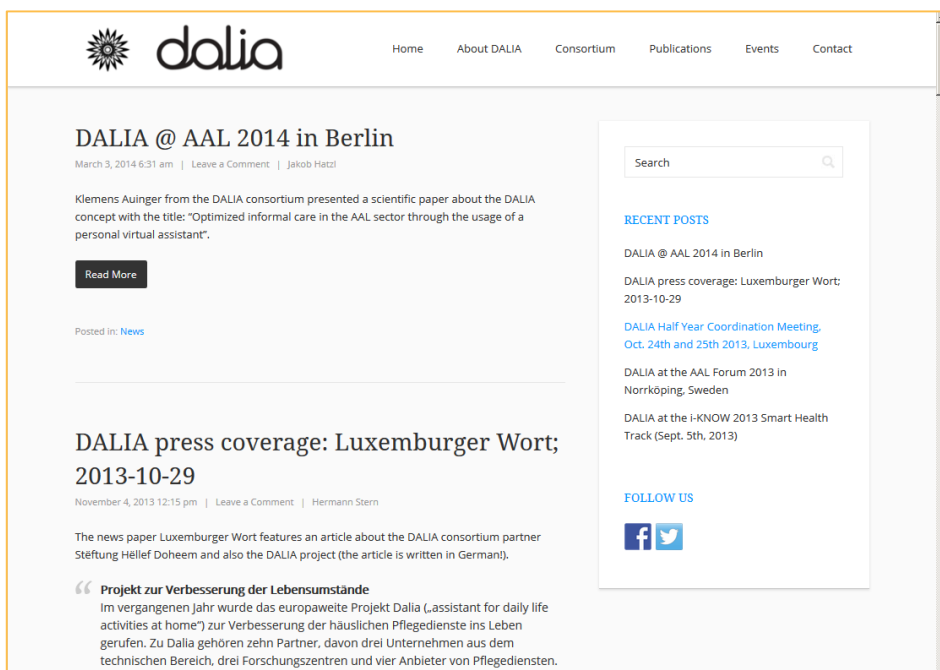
dalia

Home About DALIA Consortium Publications Events Contact

DALIA @ AAL 2014 in Berlin

March 3, 2014 6:31 am | Leave a Comment | Jakob Hatzl

Klemens Auinger from the DALIA consortium presented a scientific paper about the DALIA concept with the title: "Optimized informal care in the AAL sector through the usage of a personal virtual assistant".

Read More

Posted in: News

DALIA press coverage: Luxemburger Wort; 2013-10-29

November 4, 2013 12:15 pm | Leave a Comment | Hermann Stern

The news paper Luxemburger Wort features an article about the DALIA consortium partner Stëftung Hëllef Doheem and also the DALIA project (the article is written in German!).

Projekt zur Verbesserung der Lebensumstände
Im vergangenen Jahr wurde das europaweite Projekt Dalia („assistant for daily life activities at home") zur Verbesserung der häuslichen Pflegedienste ins Leben gerufen. Zu Dalia gehören zehn Partner, davon drei Unternehmen aus dem technischen Bereich, drei Forschungszentren und vier Anbieter von Pflegediensten.

Search

RECENT POSTS

DALIA @ AAL 2014 in Berlin

DALIA press coverage: Luxemburger Wort; 2013-10-29

DALIA Half Year Coordination Meeting, Oct. 24th and 25th 2013, Luxembourg

DALIA at the AAL Forum 2013 in Norrköping, Sweden

DALIA at the i-KNOW 2013 Smart Health Track (Sept. 5th, 2013)

FOLLOW US